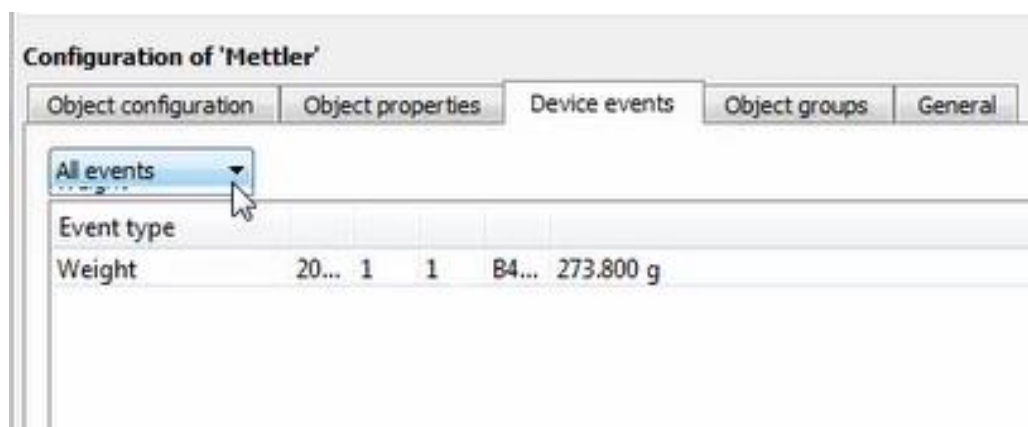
Configuration of 'Mettler'

Object configuration | Object properties | Device events | Object groups | General

All events

| Event type | | | | | |
|---|---|---|---|---|---|
| Weight | 20... | 1 | 1 | B4... | 273.800 g |